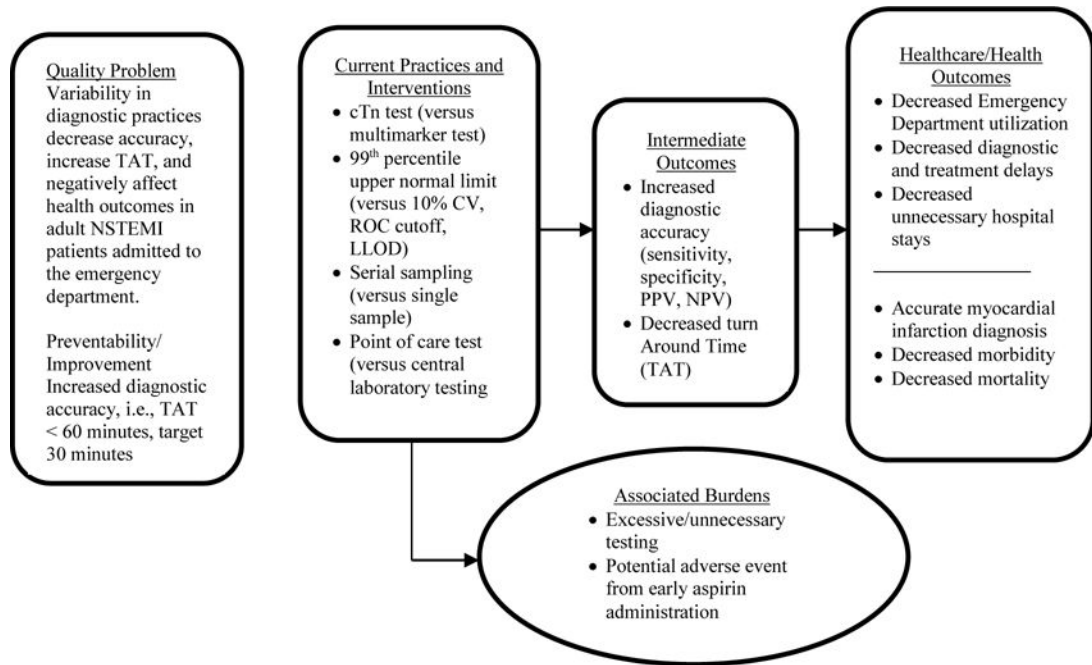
Quality Problem
Variability in diagnostic practices decrease accuracy, increase TAT, and negatively affect health outcomes in adult NSTEMI patients admitted to the emergency department.

Preventability/ Improvement
Increased diagnostic accuracy, i.e., TAT < 60 minutes, target 30 minutes

Current Practices and Interventions
• cTn test (versus multimarker test)
• 99$^{th}$ percentile upper normal limit (versus 10% CV, ROC cutoff, LLOD)
• Serial sampling (versus single sample)
• Point of care test (versus central laboratory testing

Intermediate Outcomes
• Increased diagnostic accuracy (sensitivity, specificity, PPV, NPV)
• Decreased turn Around Time (TAT)

Healthcare/Health Outcomes
• Decreased Emergency Department utilization
• Decreased diagnostic and treatment delays
• Decreased unnecessary hospital stays

• Accurate myocardial infarction diagnosis
• Decreased morbidity
• Decreased mortality

Associated Burdens
• Excessive/unnecessary testing
• Potential adverse event from early aspirin administration